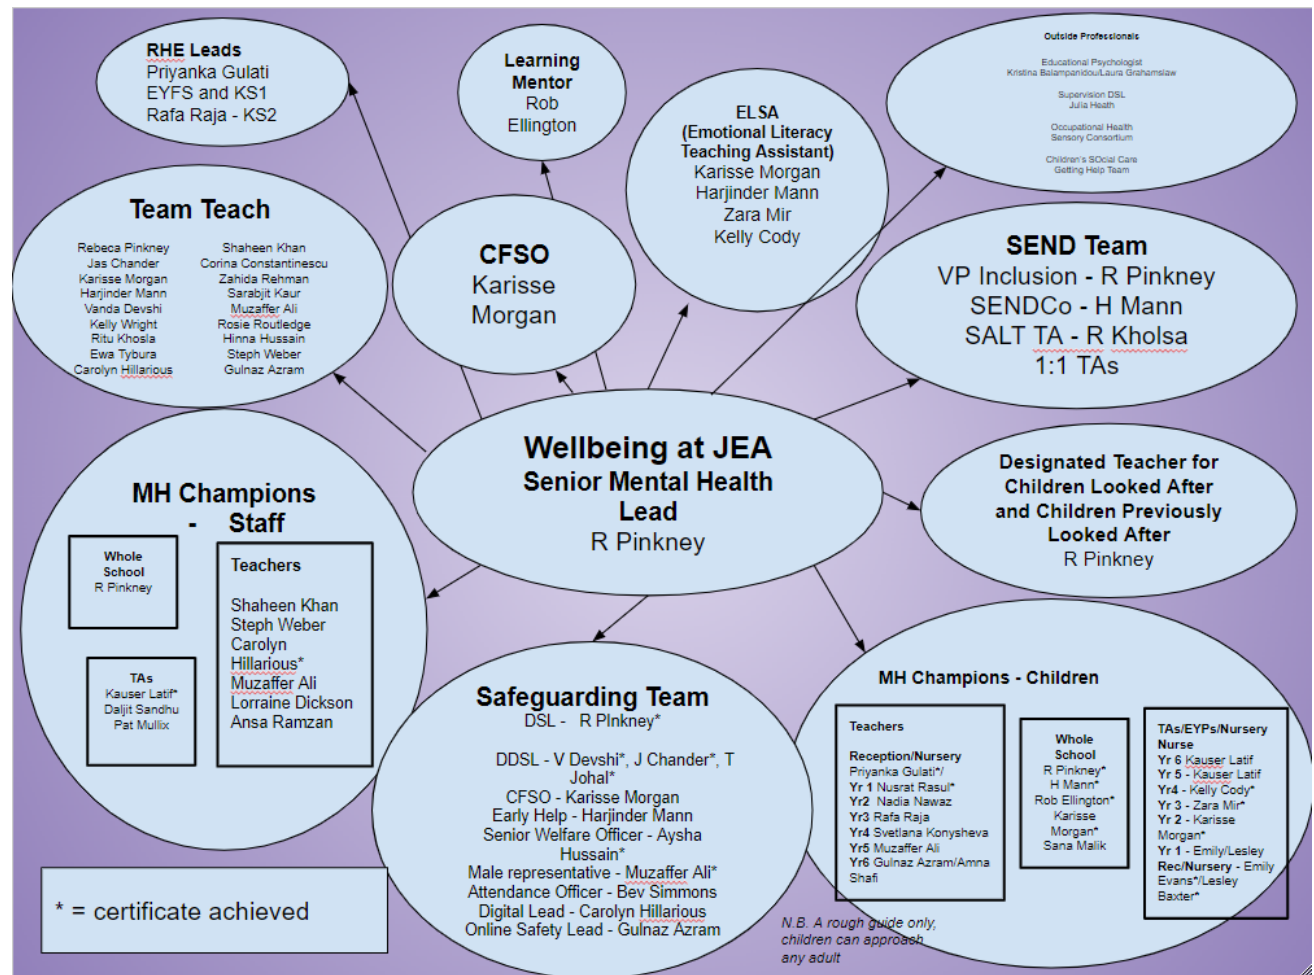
RHE Leads
Priyanka Gulati
EYFS and KS1
Rafa Raja - KS2

Learning Mentor
Rob Ellington

ELSA
(Emotional Literacy Teaching Assistant)
Karisse Morgan
Harjinder Mann
Zara Mir
Kelly Cody

Outside Professionals

Educational Psychologist
Kristina Balampanidou/Laura Grahamslaw

Supervision DSL
Julia Heath

Occupational Health
Sensory Consortium

Children's SOcial Care
Getting Help Team

Team Teach

Rebeca Pinkney
Jas Chander
Karisse Morgan
Harjinder Mann
Vanda Devshi
Kelly Wright
Ritu Khosla
Ewa Tybura
Carolyn Hillarious

Shaheen Khan
Corina Constantinescu
Zahida Rehman
Sarabjit Kaur
Muzaffer Ali
Rosie Routledge
Hinna Hussain
Steph Weber
Gulnaz Azram

CFSO
Karisse Morgan

SEND Team
VP Inclusion - R Pinkney
SENDCo - H Mann
SALT TA - R Kholsa
1:1 TAs

Wellbeing at JEA
Senior Mental Health Lead
R Pinkney

Designated Teacher for Children Looked After and Children Previously Looked After
R Pinkney

MH Champions - Staff

Whole School
R Pinkney

TAs
Kauser Latif*
Daljit Sandhu
Pat Mullix

Teachers

Shaheen Khan
Steph Weber
Carolyn Hillarious*
Muzaffer Ali
Lorraine Dickson
Ansa Ramzan

Safeguarding Team
DSL - R PInkney*

DDSL - V Devshi*, J Chander*, T Johal*
CFSO - Karisse Morgan
Early Help - Harjinder Mann
Senior Welfare Officer - Aysha Hussain*
Male representative - Muzaffer Ali*
Attendance Officer - Bev Simmons
Digital Lead - Carolyn Hillarious
Online Safety Lead - Gulnaz Azram

MH Champions - Children

Teachers

Reception/Nursery
Priyanka Gulati*/
Yr 1 Nusrat Rasul*
Yr2 Nadia Nawaz
Yr3 Rafa Raja
Yr4 Svetlana Konysheva
Yr5 Muzaffer Ali
Yr6 Gulnaz Azram/Amna Shafi

Whole School
R Pinkney*
H Mann*
Rob Ellington*
Karisse Morgan*
Sana Malik

TAs/EYPs/Nursery Nurse
Yr 6 Kauser Latif
Yr 5 - Kauser Latif
Yr4 - Kelly Cody*
Yr 3 - Zara Mir*
Yr 2 - Karisse Morgan*
Yr 1 - Emily/Lesley
Rec/Nursery - Emily Evans*/Lesley Baxter*

* = certificate achieved

N.B. A rough guide only, children can approach any adult